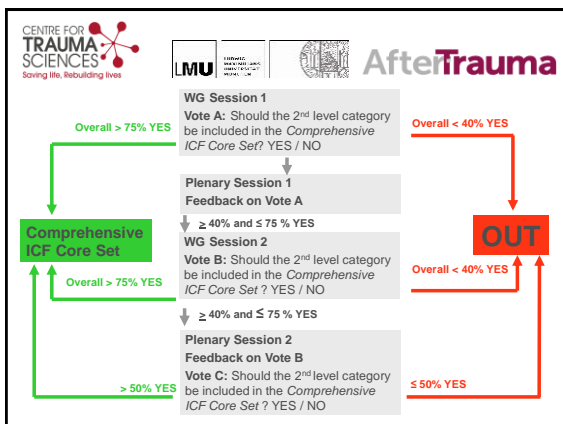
CENTRE FOR TRAUMA SCIENCES
Saving life, Rebuilding lives

LMU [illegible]

AfterTrauma

WG Session 1
Vote A: Should the 2nd level category be included in the *Comprehensive ICF Core Set*? YES / NO

Overall > 75% YES

Overall < 40% YES

Plenary Session 1
Feedback on Vote A

≥ 40% and ≤ 75 % YES

Comprehensive ICF Core Set

OUT

WG Session 2
Vote B: Should the 2nd level category be included in the *Comprehensive ICF Core Set* ? YES / NO

Overall > 75% YES

Overall < 40% YES

≥ 40% and ≤ 75 % YES

Plenary Session 2
Feedback on Vote B
Vote C: Should the 2nd level category be included in the *Comprehensive ICF Core Set* ? YES / NO

> 50% YES

≤ 50% YES